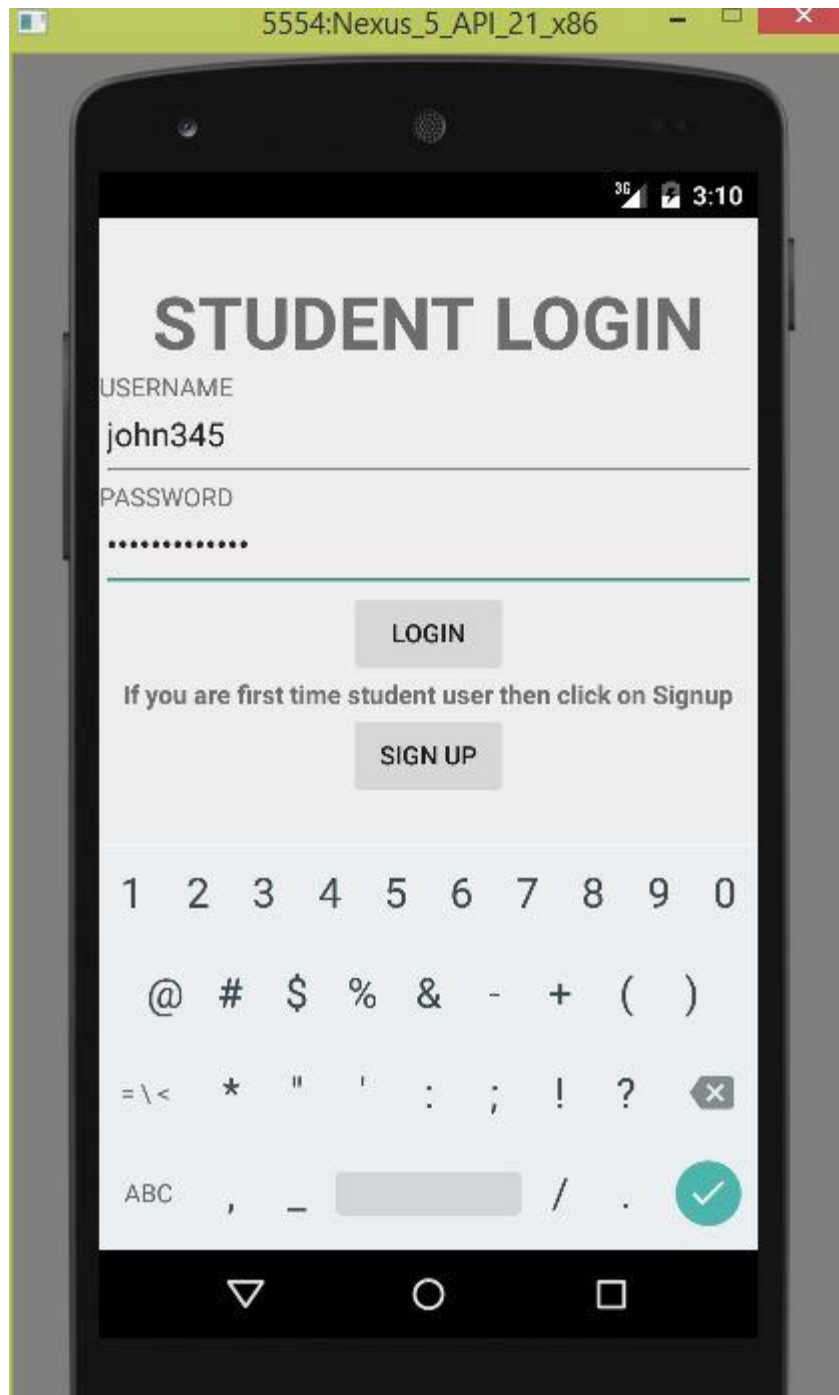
5554:Nexus_5_API_21_x86

3G 3:10

STUDENT LOGIN

USERNAME

john345

PASSWORD

••••••••••••••

LOGIN

If you are first time student user then click on Signup

SIGN UP

1 2 3 4 5 6 7 8 9 0

@ # $ % & - + ( )

=\< * " ' : ; ! ?

ABC , _ / .